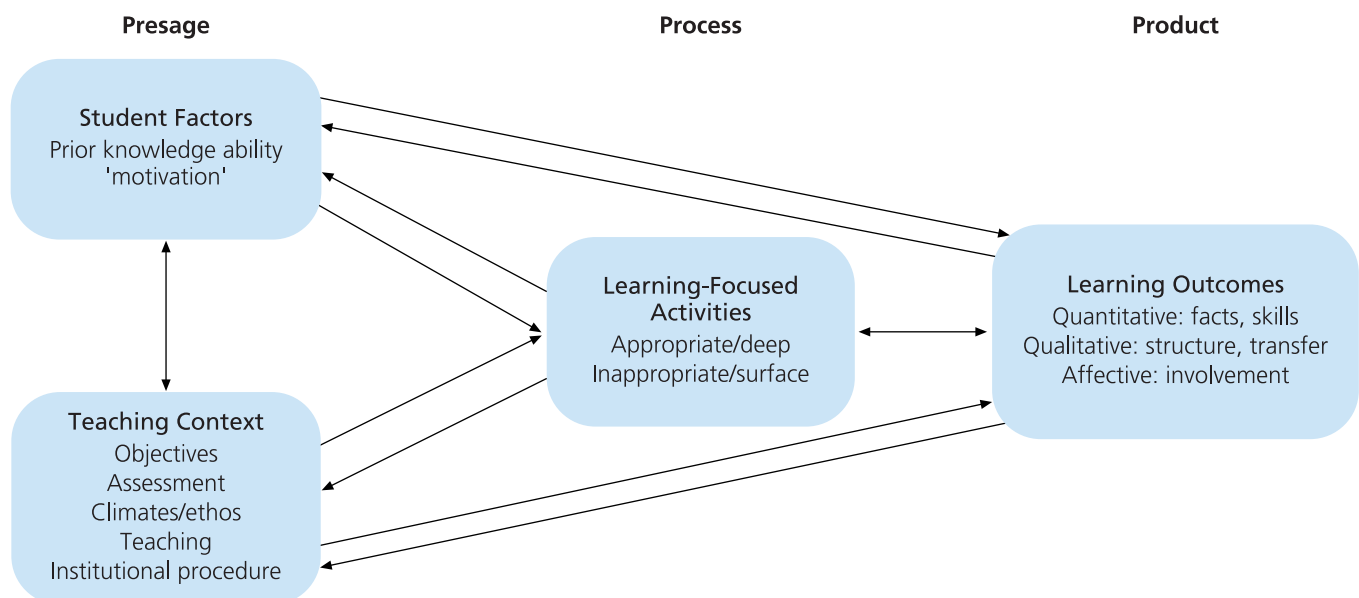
Presage

Process

Product

Student Factors
Prior knowledge ability
'motivation'

Learning-Focused Activities
Appropriate/deep
Inappropriate/surface

Learning Outcomes
Quantitative: facts, skills
Qualitative: structure, transfer
Affective: involvement

Teaching Context
Objectives
Assessment
Climates/ethos
Teaching
Institutional procedure